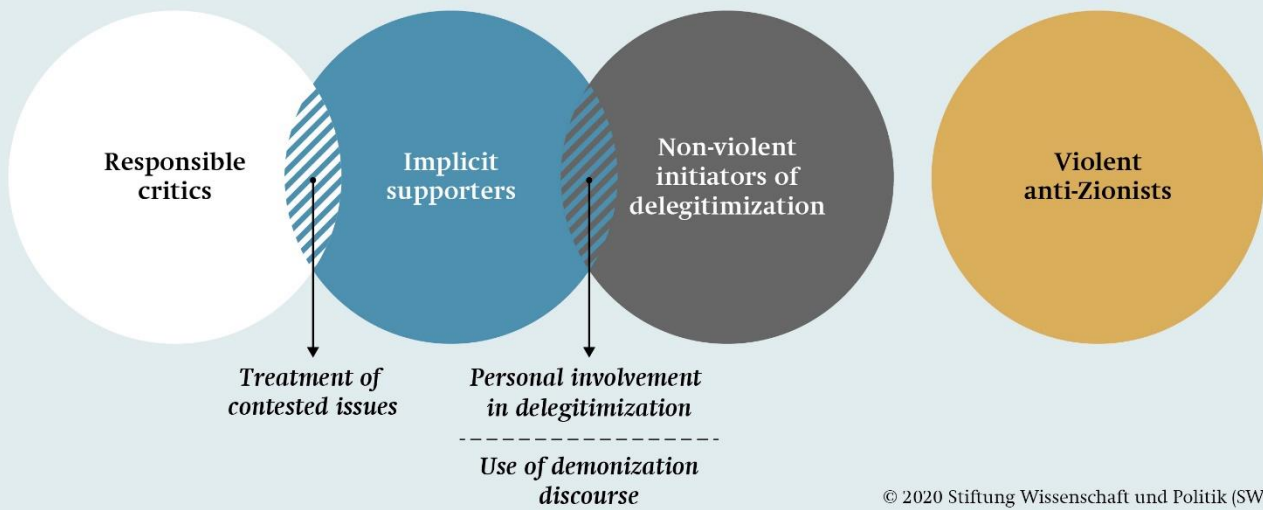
Responsible critics

Implicit supporters

Non-violent initiators of delegitimization

Violent anti-Zionists

Treatment of contested issues

Personal involvement in delegitimization

Use of demonization discourse

© 2020 Stiftung Wissenschaft und Politik (SW